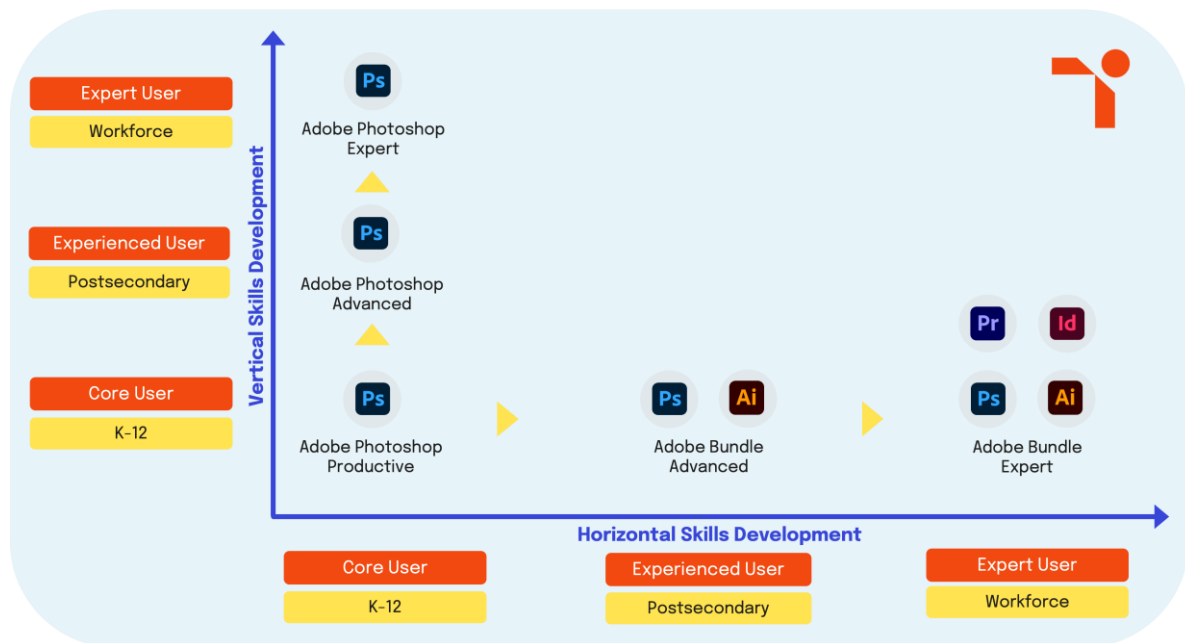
Expert User
Workforce

Experienced User
Postsecondary

Core User
K-12

Vertical Skills Development

Ps
Adobe Photoshop Expert

Ps
Adobe Photoshop Advanced

Ps
Adobe Photoshop Productive

Ps Ai
Adobe Bundle Advanced

Pr Id
Ps Ai
Adobe Bundle Expert

Horizontal Skills Development

Core User
K-12

Experienced User
Postsecondary

Expert User
Workforce